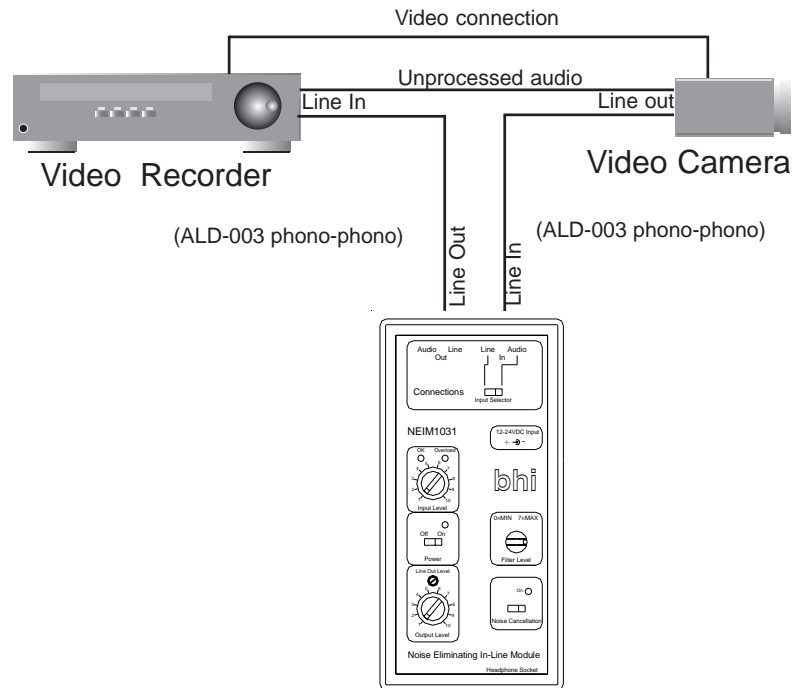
Video connection

Unprocessed audio

Line In

Line out

Video Recorder

Video Camera

(ALD-003 phono-phono)

(ALD-003 phono-phono)

Line Out

Line In

Audio Line Out

Line In Audio

Connections

Input Selector

NEIM1031

12-24VDC Input

bhi

OK Overload

Input Level

0=MIN 7=MAX

Off On

Power

Filter Level

Line Out Level

On

Output Level

Noise Cancellation

Noise Eliminating In-Line Module

Headphone Socket